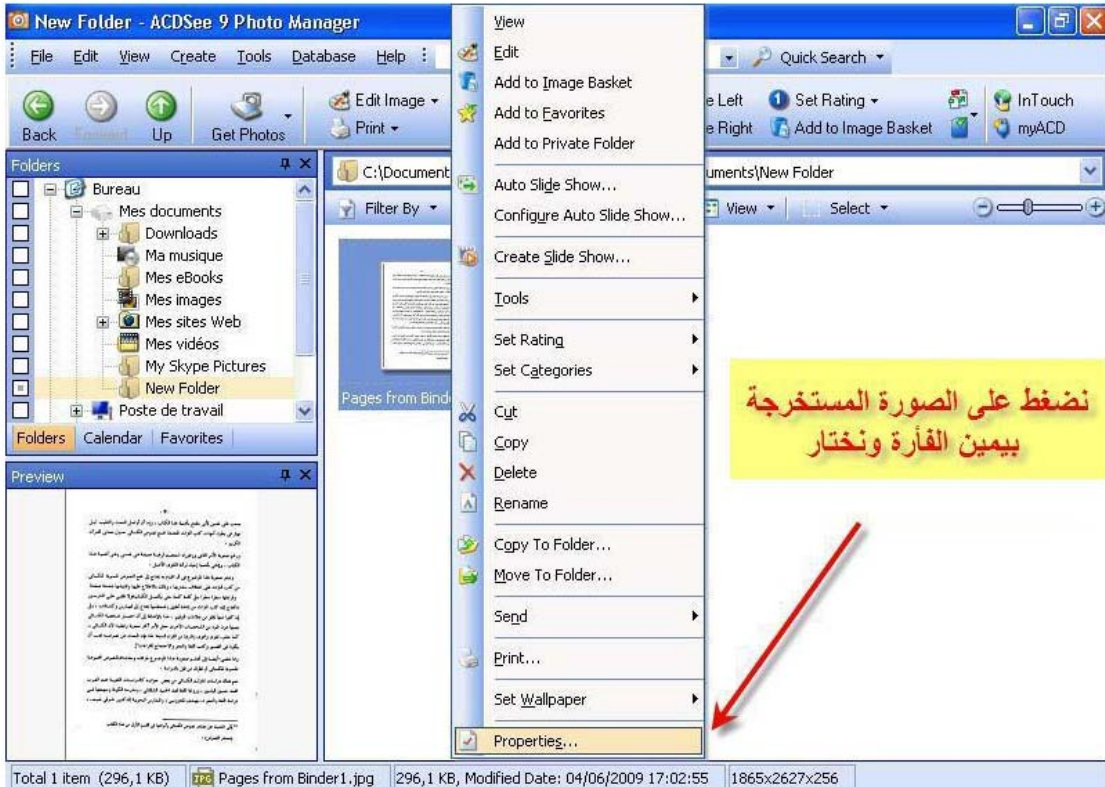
New Folder - ACDSee 9 Photo Manager

File Edit View Create Tools Database Help

Quick Search

Back Forward Up Get Photos

Edit Image
Print

e Left
e Right

Set Rating
Add to Image Basket

InTouch
myACD

Folders

Bureau
Mes documents
Downloads
Ma musique
Mes eBooks
Mes images
Mes sites Web
Mes vidéos
My Skype Pictures
New Folder
Poste de travail

Folders Calendar Favorites

Preview

C:\Document

uments\New Folder

Filter By

View

Select

Pages from Binde

View
Edit
Add to Image Basket
Add to Favorites
Add to Private Folder
Auto Slide Show...
Configure Auto Slide Show...
Create Slide Show...
Tools
Set Rating
Set Categories
Cut
Copy
Delete
Rename
Copy To Folder...
Move To Folder...
Send
Print...
Set Wallpaper
Properties...

نضغط على الصورة المستخرجة بيمين الفأرة ونختار

Total 1 item (296,1 KB) Pages from Binder1.jpg 296,1 KB, Modified Date: 04/06/2009 17:02:55 1865x2627x256